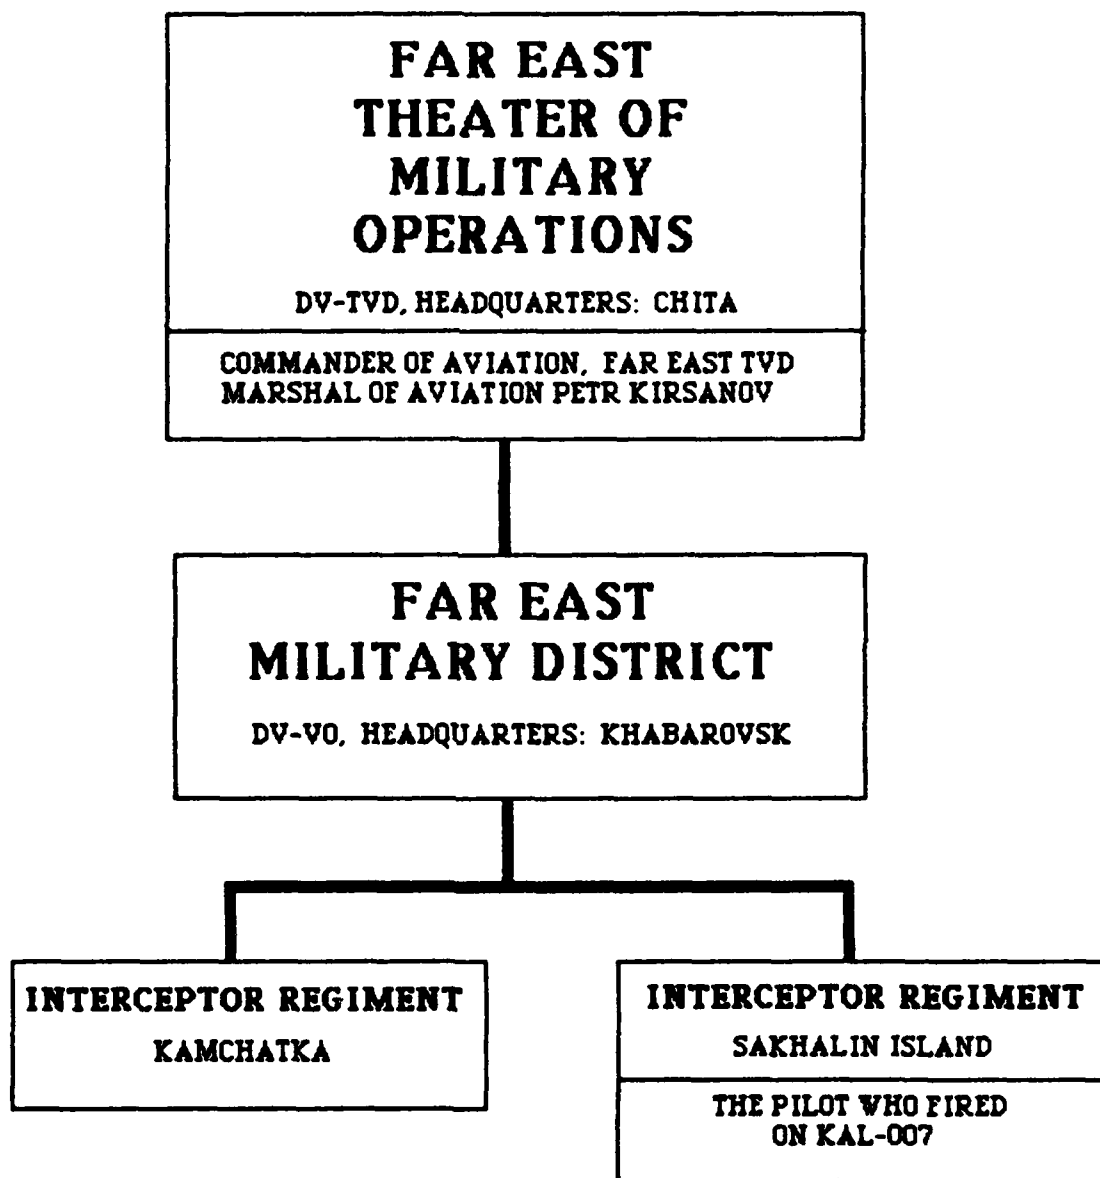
FAR EAST THEATER OF MILITARY OPERATIONS

DV-TVD, HEADQUARTERS: CHITA

COMMANDER OF AVIATION, FAR EAST TVD
MARSHAL OF AVIATION PETR KIRSANOV

FAR EAST MILITARY DISTRICT

DV-VO, HEADQUARTERS: KHABAROVSK

INTERCEPTOR REGIMENT
KAMCHATKA

INTERCEPTOR REGIMENT
SAKHALIN ISLAND

THE PILOT WHO FIRED ON KAL-007